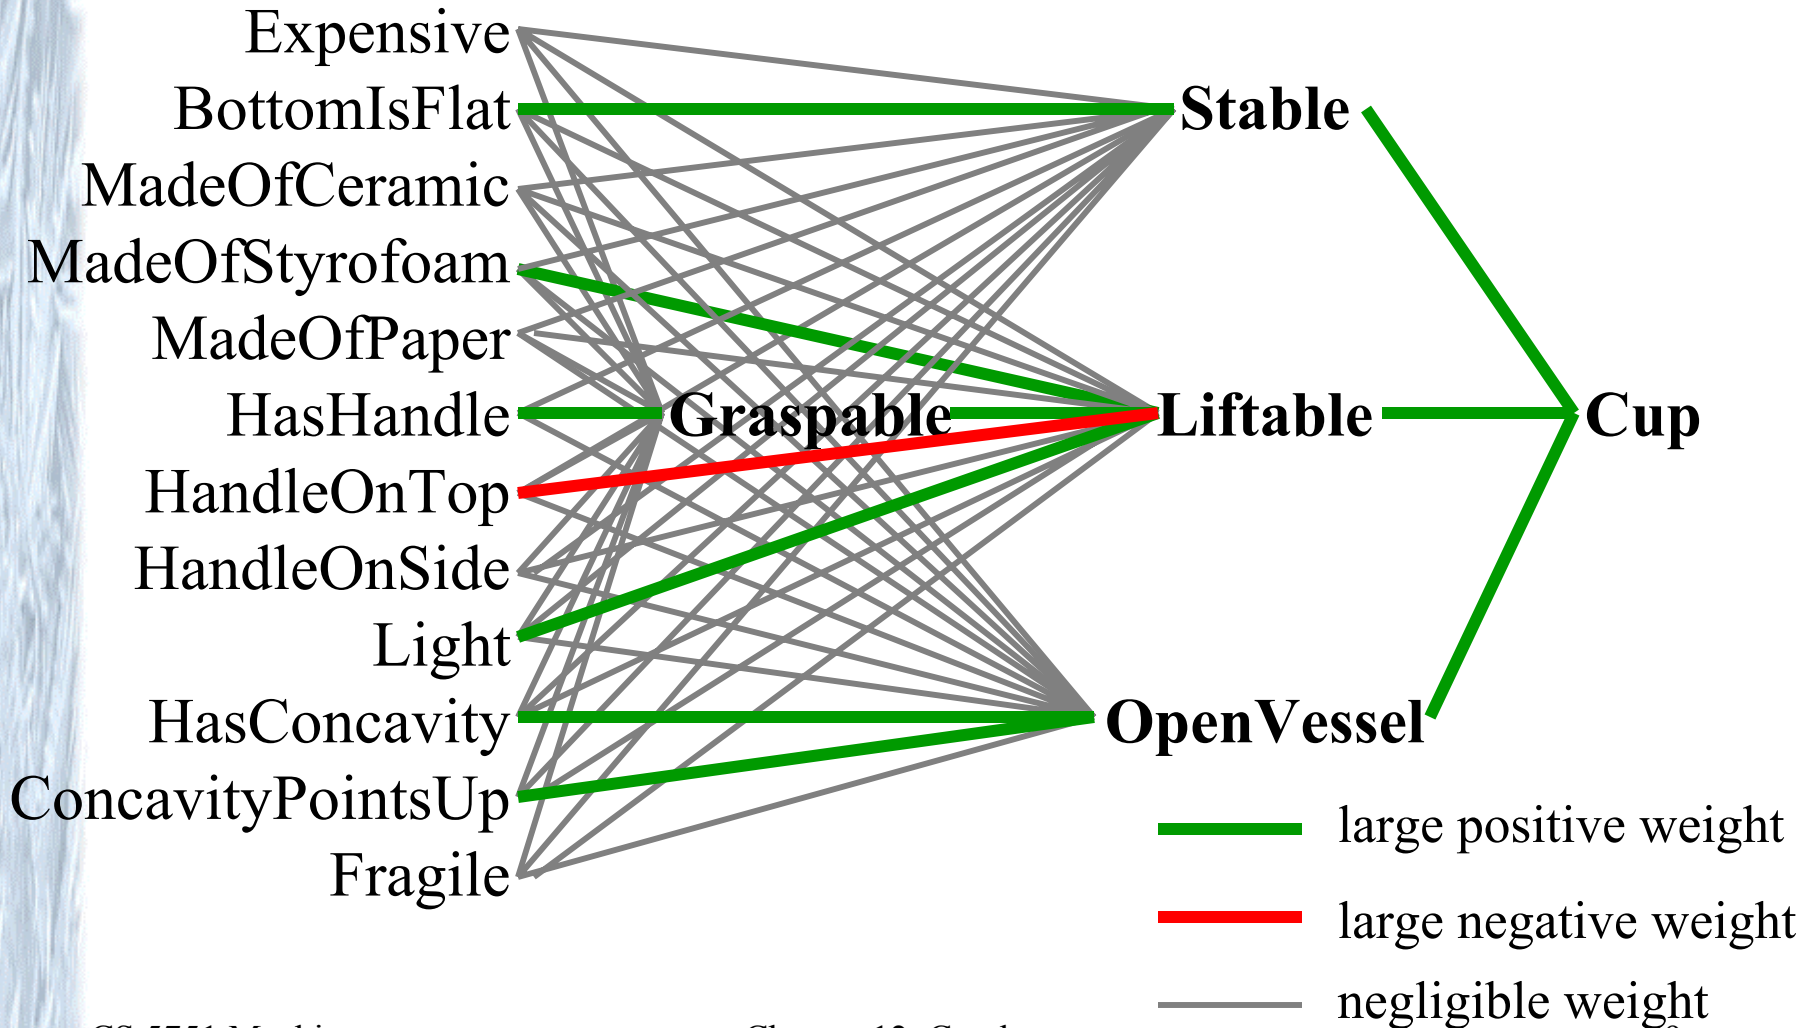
Expensive
BottomIsFlat
MadeOfCeramic
MadeOfStyrofoam
MadeOfPaper
HasHandle
HandleOnTop
HandleOnSide
Light
HasConcavity
ConcavityPointsUp
Fragile

Graspable

Stable
Liftable
OpenVessel

Cup

large positive weight
large negative weight
negligible weight

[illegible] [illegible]